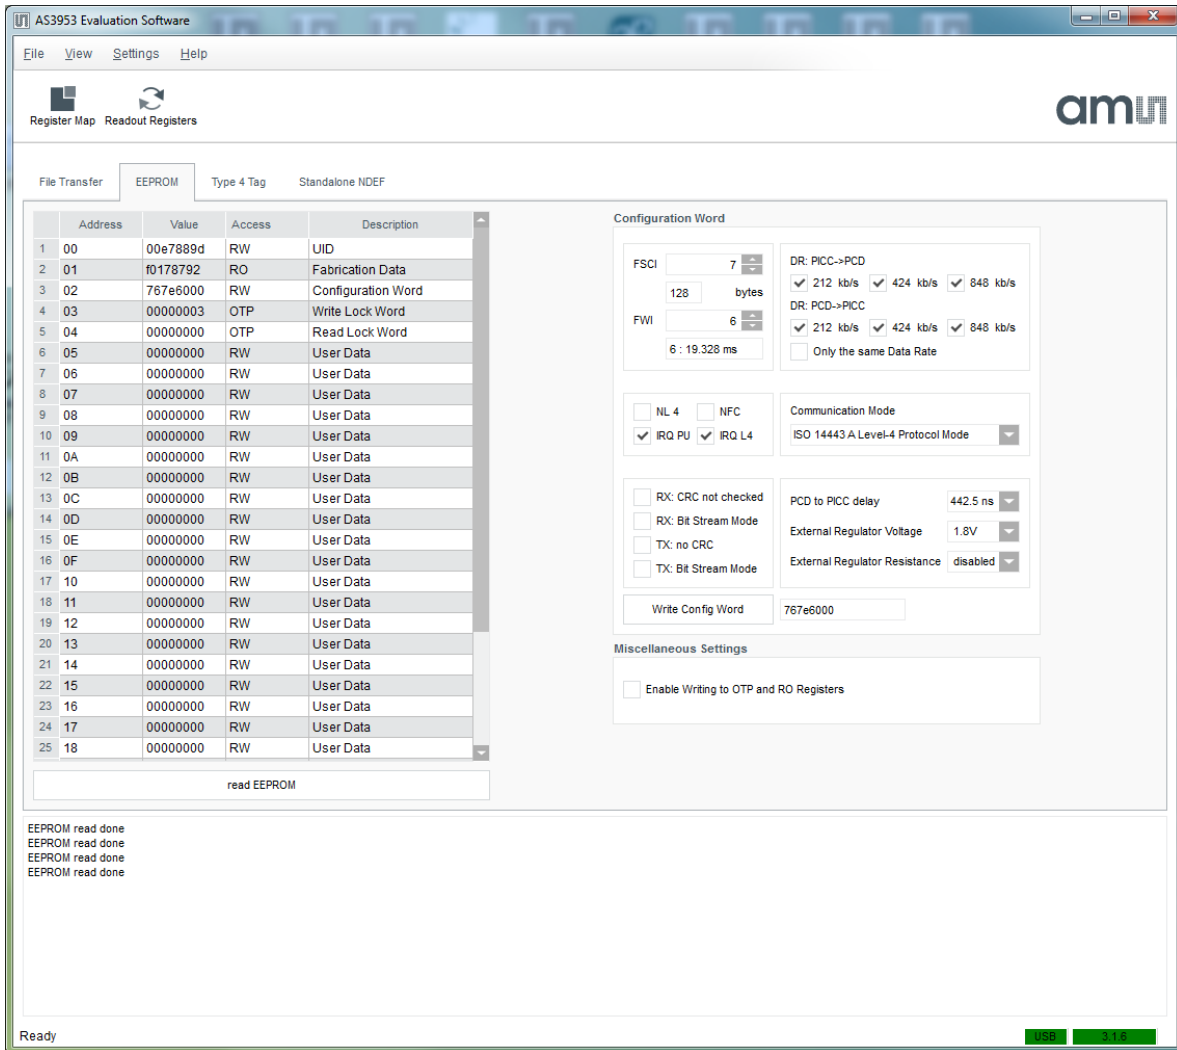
AS3953 Evaluation Software

File View Settings Help

Register Map Readout Registers

ams

File Transfer EEPROM Type 4 Tag Standalone NDEF

| | Address | Value | Access | Description |
|---|---|---|---|---|
| 1 | 00 | 00e7889d | RW | UID |
| 2 | 01 | f0178792 | RO | Fabrication Data |
| 3 | 02 | 767e6000 | RW | Configuration Word |
| 4 | 03 | 00000003 | OTP | Write Lock Word |
| 5 | 04 | 00000000 | OTP | Read Lock Word |
| 6 | 05 | 00000000 | RW | User Data |
| 7 | 06 | 00000000 | RW | User Data |
| 8 | 07 | 00000000 | RW | User Data |
| 9 | 08 | 00000000 | RW | User Data |
| 10 | 09 | 00000000 | RW | User Data |
| 11 | 0A | 00000000 | RW | User Data |
| 12 | 0B | 00000000 | RW | User Data |
| 13 | 0C | 00000000 | RW | User Data |
| 14 | 0D | 00000000 | RW | User Data |
| 15 | 0E | 00000000 | RW | User Data |
| 16 | 0F | 00000000 | RW | User Data |
| 17 | 10 | 00000000 | RW | User Data |
| 18 | 11 | 00000000 | RW | User Data |
| 19 | 12 | 00000000 | RW | User Data |
| 20 | 13 | 00000000 | RW | User Data |
| 21 | 14 | 00000000 | RW | User Data |
| 22 | 15 | 00000000 | RW | User Data |
| 23 | 16 | 00000000 | RW | User Data |
| 24 | 17 | 00000000 | RW | User Data |
| 25 | 18 | 00000000 | RW | User Data |

read EEPROM

Configuration Word

FSCI 7
128 bytes
FWI 6
6 : 19.328 ms

DR: PICC->PCD
212 kb/s 424 kb/s 848 kb/s
DR: PCD->PICC
212 kb/s 424 kb/s 848 kb/s
Only the same Data Rate

NL 4 NFC
IRQ PU IRQ L4

Communication Mode
ISO 14443 A Level-4 Protocol Mode

RX: CRC not checked
RX: Bit Stream Mode
TX: no CRC
TX: Bit Stream Mode

PCD to PICC delay 442.5 ns
External Regulator Voltage 1.8V
External Regulator Resistance disabled

Write Config Word 767e6000

Miscellaneous Settings

Enable Writing to OTP and RO Registers

EEPROM read done
EEPROM read done
EEPROM read done
EEPROM read done

Ready USB 3.1.6